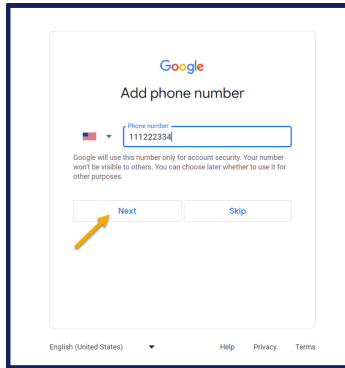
Google

Add phone number

Phone number
111222334

Google will use this number only for account security. Your number won't be visible to others. You can choose later whether to use it for other purposes.

Next

Skip

English (United States)

Help Privacy Terms